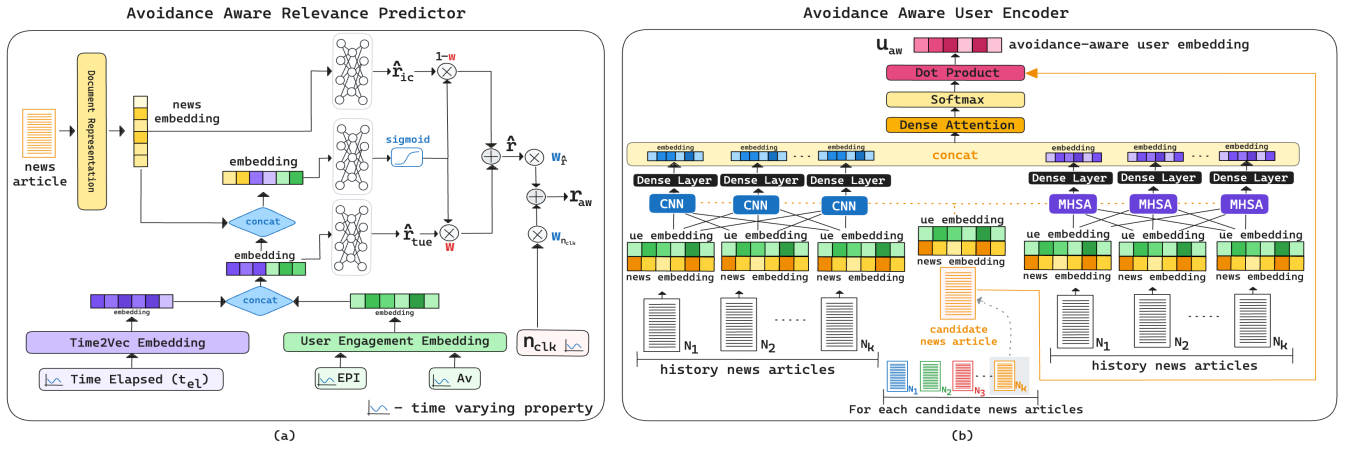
Avoidance Aware Relevance Predictor

news article

Document Representation

news embedding

$\hat{r}_{ic}$

$1-w$

sigmoid

$\hat{r}$

$w_{\hat{r}}$

$r_{aw}$

embedding

concat

embedding

$\hat{r}_{tue}$

$w$

$w_{n_{clk}}$

concat

embedding

embedding

Time2Vec Embedding

User Engagement Embedding

$n_{clk}$

Time Elapsed ($t_{el}$)

EPI

Av

– time varying property

(a)

Avoidance Aware User Encoder

$u_{aw}$ avoidance-aware user embedding

Dot Product

Softmax

Dense Attention

embedding embedding embedding

concat

embedding embedding embedding

Dense Layer Dense Layer Dense Layer

Dense Layer Dense Layer Dense Layer

CNN CNN CNN

MHSA MHSA MHSA

ue embedding ue embedding ue embedding

ue embedding

ue embedding ue embedding ue embedding

news embedding news embedding news embedding

news embedding

news embedding news embedding news embedding

candidate news article

$N_1$ $N_2$ ..... $N_k$

history news articles

$N_1$ $N_2$ $N_3$ $N_k$

For each candidate news articles

$N_1$ $N_2$ ..... $N_k$

history news articles

(b)